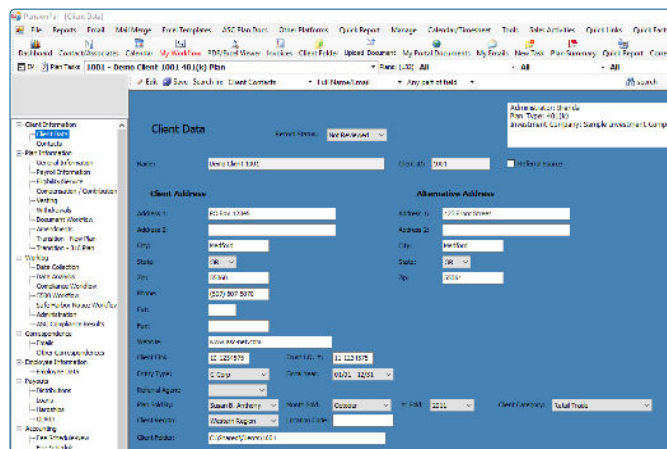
PensionPal [Client Data]

File Reports Email Mail Merge Form Templates ASC Plan Docs Other Platforms Quick Report Manage Calendar/Timesheet Tools Sales Activities Quick Links Quick Facts

Dashboard Contacts/Associates Calendar My Workflow PDF/Excel Viewer Invoices Client Folder Upload Document My Portal Documents My Emails New Task Plan Summary Quick Report Conn

ID Plan Year: 1001 - Demo Client 1001 401(k) Plan Rane: [All] All All

Edit Save Search in: Client Contacts Full Name/Email Any part of field search

Client Information
Client Data
Contacts
Plan Information
General Information
Payroll Information
Eligibility/Service
Compensation / Contribution
Vesting
Withdrawals
Document Workflow
Amendments
Transition - From Plan
Transition - To Plan
Workflow
Data Collection
Data Analysis
Compliance Workflow
5500 Workflow
Safe Harbor Notice Workflow
Administration
ASC Compliance Results
Correspondence
Emails
Other Correspondences
Employee Information
Employee Data
Payouts
Distributions
Loans
Hardships
QDRO
Accounting
Fee Schedule View
Fee Schedule

Administrator: thanda
Plan Type: 401(k)
Investment Company: Sample Investment Comp

Client Data

Record Status: Not Reviewed

Name: Demo Client 1001 Client ID: 1001 Referral Source

Client Address

Address 1: PO Box 12345
Address 2:
City: Medford
State: OR
Zip: 97501
Phone: (537) 507-5070
Fax:
Fax:
Website: www.website.com
Client EIN: 12-1234575 Trust I.D. #: 12-1234575
Entity Type: C Corp Fiscal Year: 01/01 - 12/31
Referral Agent:
Plan Rel Rep: Susan B. Anthony Month Add: October Yr Add: 2011 Client Category: Retail Trade
Client Region: Western Region Location Code:
Client Folder: C:\Shared\Demo\1001

Alternative Address

Address 1: 123 Front Street
Address 2:
City: Medford
State: OR
Zip: 97501